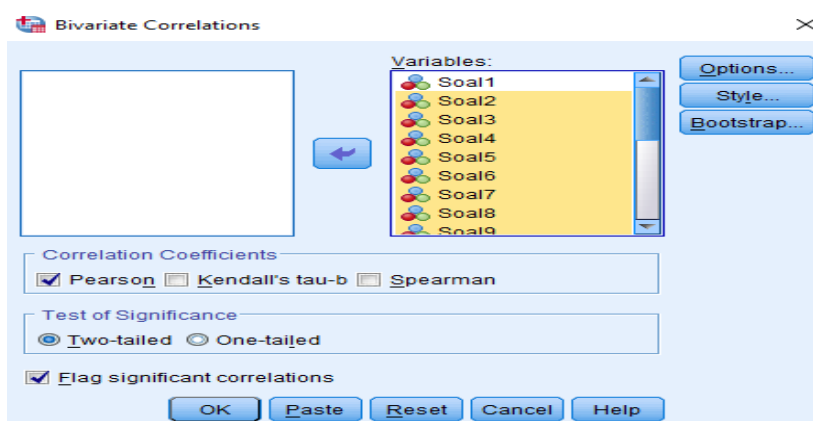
Bivariate Correlations

Variables:
Soal1
Soal2
Soal3
Soal4
Soal5
Soal6
Soal7
Soal8
Soal9

Options...
Style...
Bootstrap...

Correlation Coefficients
Pearson Kendall's tau-b Spearman

Test of Significance
Two-tailed One-tailed

Flag significant correlations

OK Paste Reset Cancel Help